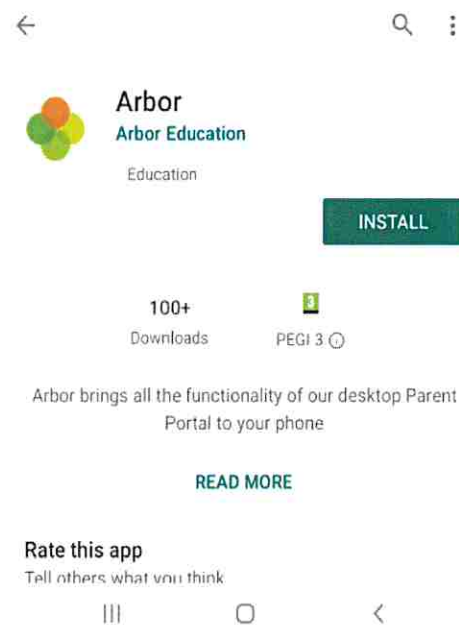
Arbor
Arbor Education

Education

INSTALL

100+
Downloads

3
PEGI 3 ⓘ

Arbor brings all the functionality of our desktop Parent Portal to your phone

READ MORE

Rate this app
Tell others what you think